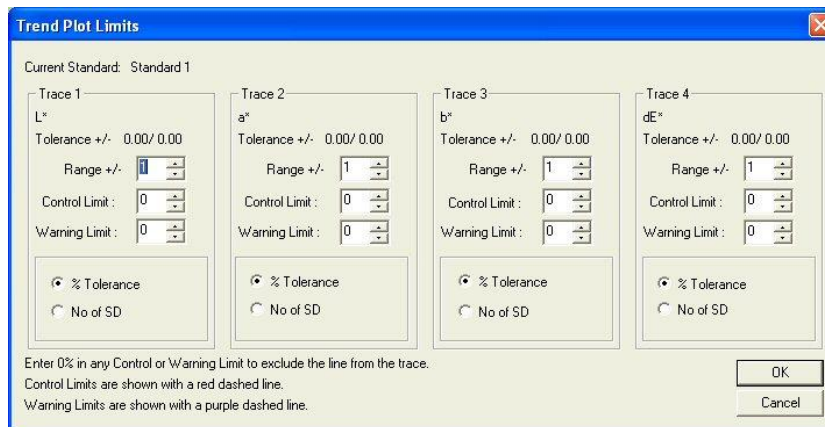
Trend Plot Limits

Current Standard: Standard 1

Trace 1
L*
Tolerance +/- 0.00/ 0.00
Range +/- 1
Control Limit : 0
Warning Limit : 0
% Tolerance
No of SD

Trace 2
a*
Tolerance +/- 0.00/ 0.00
Range +/- 1
Control Limit : 0
Warning Limit : 0
% Tolerance
No of SD

Trace 3
b*
Tolerance +/- 0.00/ 0.00
Range +/- 1
Control Limit : 0
Warning Limit : 0
% Tolerance
No of SD

Trace 4
dE*
Tolerance +/- 0.00/ 0.00
Range +/- 1
Control Limit : 0
Warning Limit : 0
% Tolerance
No of SD

Enter 0% in any Control or Warning Limit to exclude the line from the trace.
Control Limits are shown with a red dashed line.
Warning Limits are shown with a purple dashed line.

OK
Cancel